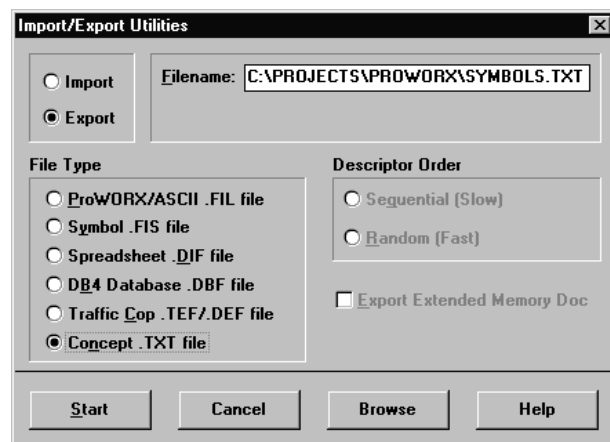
Import/Export Utilities

Import

Export

Filename: C:\PROJECTS\PROWORX\SYMBOLS.TXT

File Type

ProWORX/ASCII .FIL file

Symbol .FIS file

Spreadsheet .DIF file

DB4 Database .DBF file

Traffic Cop .TEF/.DEF file

Concept .TXT file

Descriptor Order

Sequential (Slow)

Random (Fast)

Export Extended Memory Doc

Start

Cancel

Browse

Help